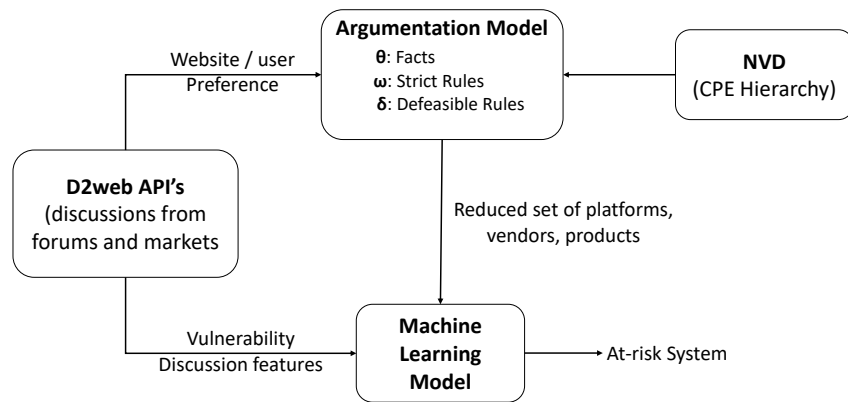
Argumentation Model
$\theta$: Facts
$\omega$: Strict Rules
$\delta$: Defeasible Rules

Website / user Preference

NVD
(CPE Hierarchy)

D2web API's
(discussions from forums and markets

Reduced set of platforms, vendors, products

Vulnerability Discussion features

Machine Learning Model

At-risk System